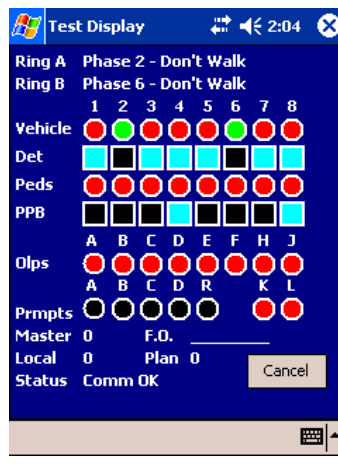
Test Display 2:04

Ring A Phase 2 - Don't Walk
Ring B Phase 6 - Don't Walk

1 2 3 4 5 6 7 8
Vehicle
Det
Peds
PPB

A B C D E F H J
Olps

A B C D R K L
Prmpts
Master 0 F.O. ________
Local 0 Plan 0
Status Comm OK

Cancel